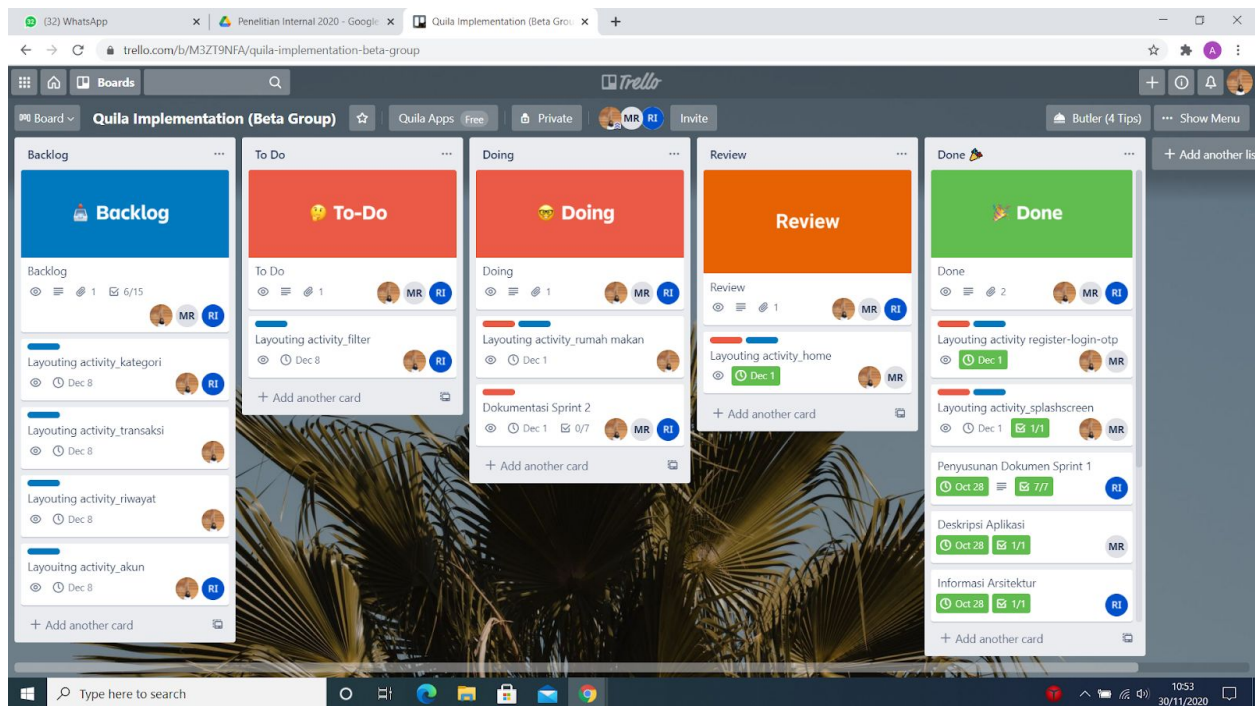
(32) WhatsApp
Penelitian Internal 2020 - Google
Quila Implementation (Beta Grou
trello.com/b/M3ZT9NFA/quila-implementation-beta-group

Boards
Trello

Board
Quila Implementation (Beta Group)
Quila Apps Free
Private
MR RI
Invite
Butler (4 Tips)
Show Menu

Backlog
Backlog
Backlog
1 6/15
MR RI
Layouting activity_kategori
Dec 8
RI
Layouting activity_transaksi
Dec 8
Layouting activity_riwayat
Dec 8
Layouitng activity_akun
Dec 8
RI
+ Add another card

To Do
To-Do
To Do
1
MR RI
Layouting activity_filter
Dec 8
RI
+ Add another card

Doing
Doing
Doing
1
MR RI
Layouting activity_rumah makan
Dec 1
Dokumentasi Sprint 2
Dec 1 0/7
MR RI
+ Add another card

Review
Review
Review
1
MR RI
Layouting activity_home
Dec 1
MR
+ Add another card

Done
Done
Done
2
MR RI
Layouting activity register-login-otp
Dec 1
MR
Layouting activity_splashscreen
Dec 1 1/1
MR
Penyusunan Dokumen Sprint 1
Oct 28 7/7
RI
Deskripsi Aplikasi
Oct 28 1/1
MR
Informasi Arsitektur
Oct 28 1/1
RI
+ Add another card

+ Add another lis

Type here to search
10:53
30/11/2020